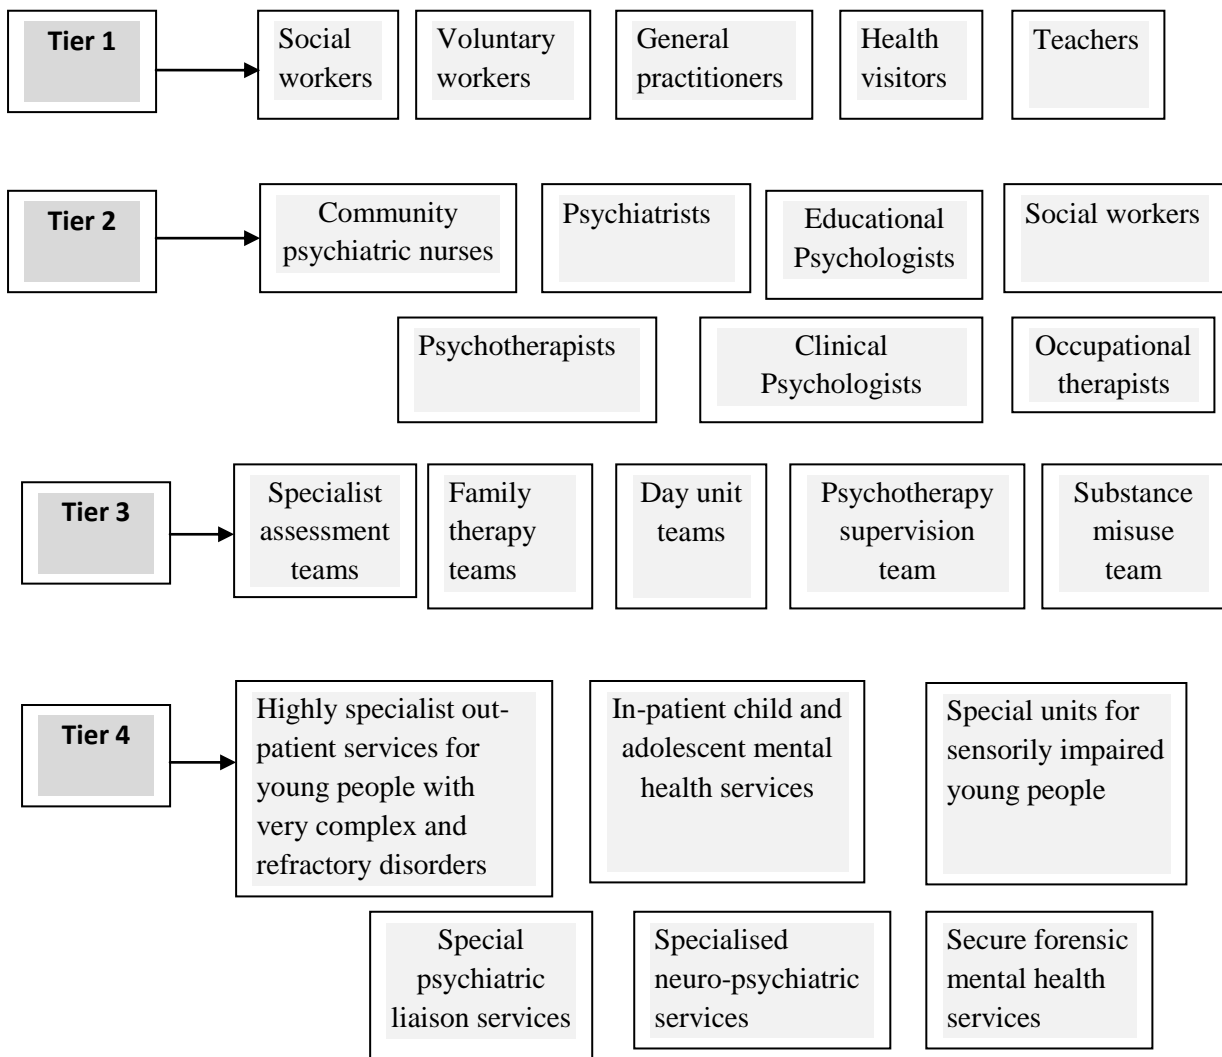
Tier 1

Social workers

Voluntary workers

General practitioners

Health visitors

Teachers

Tier 2

Community psychiatric nurses

Psychiatrists

Educational Psychologists

Social workers

Psychotherapists

Clinical Psychologists

Occupational therapists

Tier 3

Specialist assessment teams

Family therapy teams

Day unit teams

Psychotherapy supervision team

Substance misuse team

Tier 4

Highly specialist out-patient services for young people with very complex and refractory disorders

In-patient child and adolescent mental health services

Special units for sensorily impaired young people

Special psychiatric liaison services

Specialised neuro-psychiatric services

Secure forensic mental health services